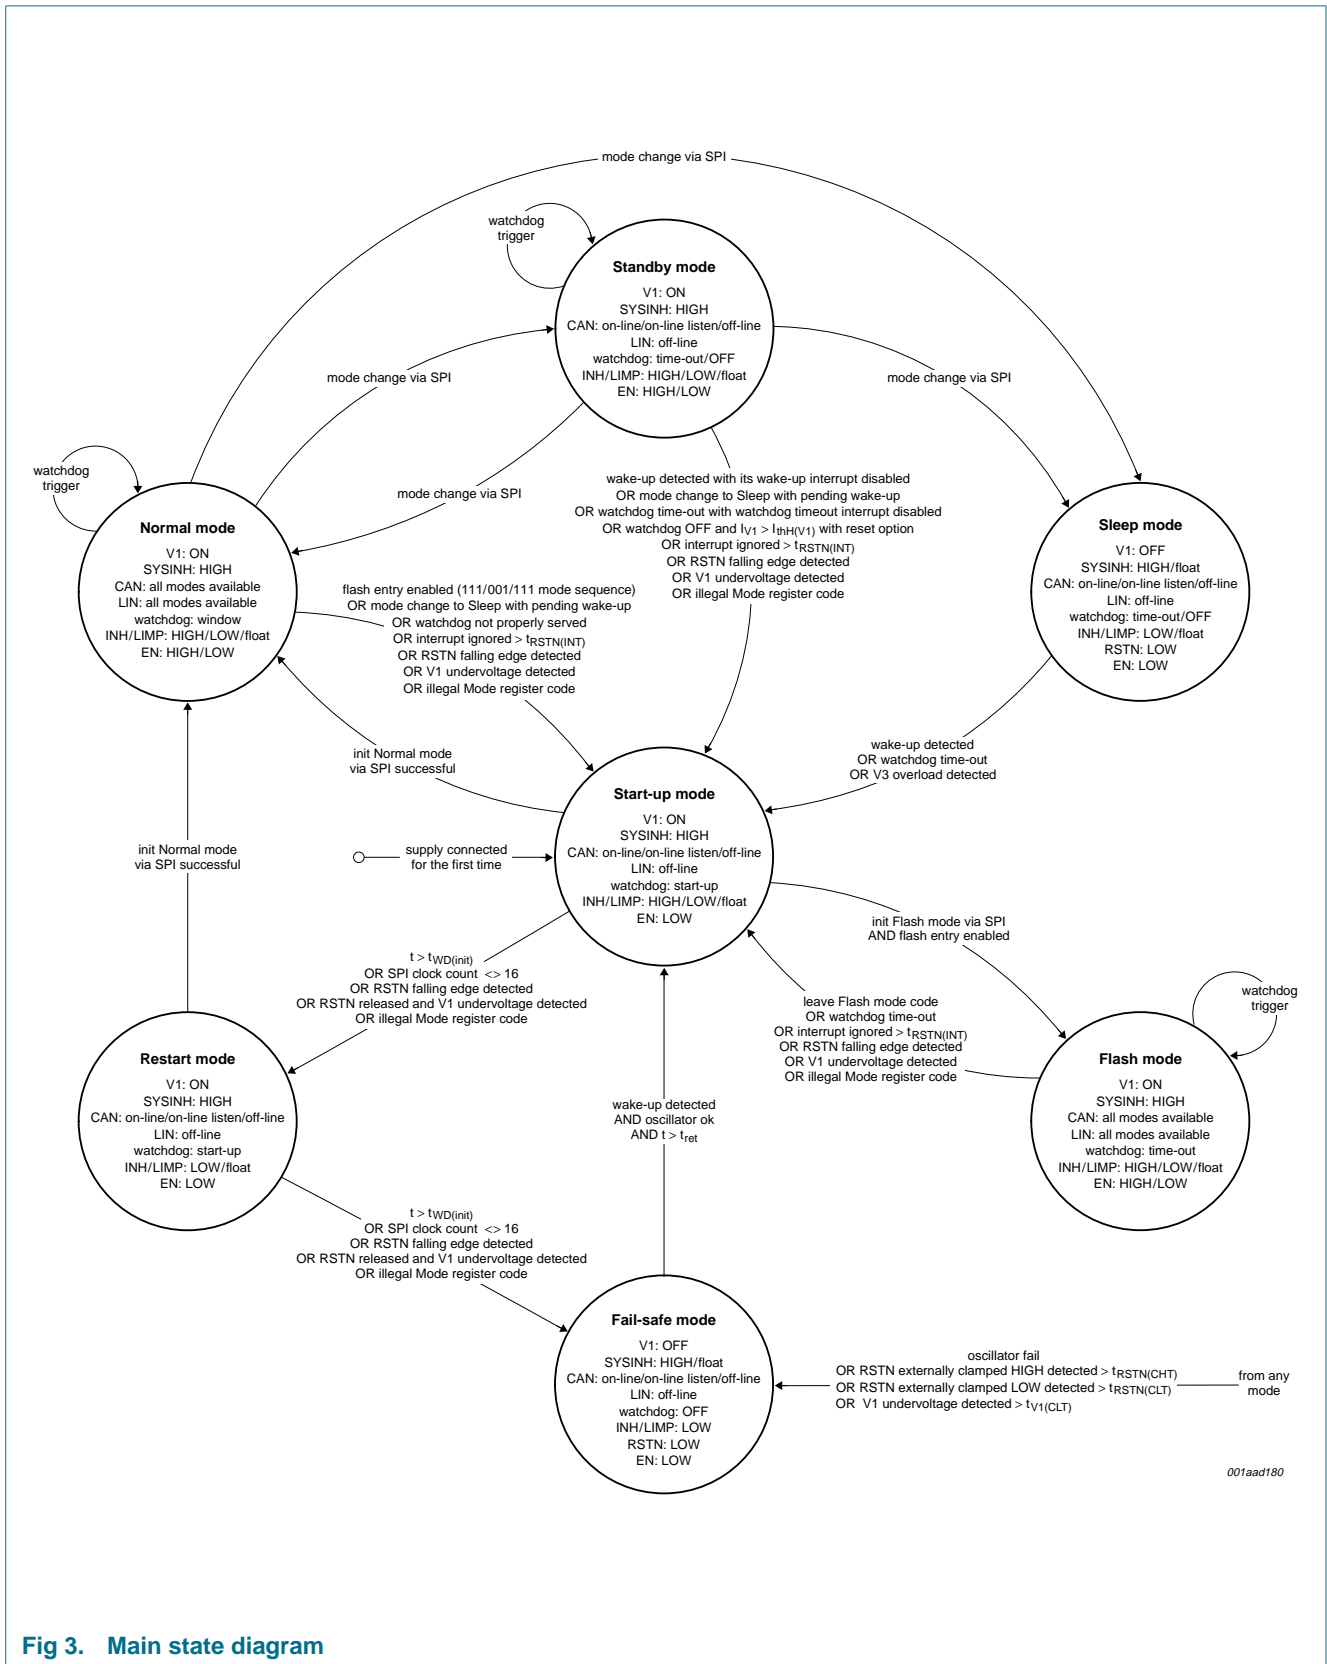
mode change via SPI

watchdog trigger

Standby mode

V1: ON
SYSINH: HIGH
CAN: on-line/on-line listen/off-line
LIN: off-line
watchdog: time-out/OFF
INH/LIMP: HIGH/LOW/float
EN: HIGH/LOW

mode change via SPI

mode change via SPI

watchdog trigger

mode change via SPI

wake-up detected with its wake-up interrupt disabled
OR mode change to Sleep with pending wake-up
OR watchdog time-out with watchdog timeout interrupt disabled
OR watchdog OFF and $I_{V1} > I_{thH(V1)}$ with reset option
OR interrupt ignored > $t_{RSTN(INT)}$
OR RSTN falling edge detected
OR V1 undervoltage detected
OR illegal Mode register code

Normal mode

V1: ON
SYSINH: HIGH
CAN: all modes available
LIN: all modes available
watchdog: window
INH/LIMP: HIGH/LOW/float
EN: HIGH/LOW

Sleep mode

V1: OFF
SYSINH: HIGH/float
CAN: on-line/on-line listen/off-line
LIN: off-line
watchdog: time-out/OFF
INH/LIMP: LOW/float
RSTN: LOW
EN: LOW

flash entry enabled (111/001/111 mode sequence)
OR mode change to Sleep with pending wake-up
OR watchdog not properly served
OR interrupt ignored > $t_{RSTN(INT)}$
OR RSTN falling edge detected
OR V1 undervoltage detected
OR illegal Mode register code

init Normal mode via SPI successful

wake-up detected
OR watchdog time-out
OR V3 overload detected

Start-up mode

V1: ON
SYSINH: HIGH
CAN: on-line/on-line listen/off-line
LIN: off-line
watchdog: start-up
INH/LIMP: HIGH/LOW/float
EN: LOW

init Normal mode via SPI successful

supply connected for the first time

init Flash mode via SPI AND flash entry enabled

$t > t_{WD(init)}$
OR SPI clock count <> 16
OR RSTN falling edge detected
OR RSTN released and V1 undervoltage detected
OR illegal Mode register code

watchdog trigger

leave Flash mode code
OR watchdog time-out
OR interrupt ignored > $t_{RSTN(INT)}$
OR RSTN falling edge detected
OR V1 undervoltage detected
OR illegal Mode register code

Restart mode

V1: ON
SYSINH: HIGH
CAN: on-line/on-line listen/off-line
LIN: off-line
watchdog: start-up
INH/LIMP: LOW/float
EN: LOW

wake-up detected
AND oscillator ok
AND $t > t_{ret}$

Flash mode

V1: ON
SYSINH: HIGH
CAN: all modes available
LIN: all modes available
watchdog: time-out
INH/LIMP: HIGH/LOW/float
EN: HIGH/LOW

$t > t_{WD(init)}$
OR SPI clock count <> 16
OR RSTN falling edge detected
OR RSTN released and V1 undervoltage detected
OR illegal Mode register code

Fail-safe mode

V1: OFF
SYSINH: HIGH/float
CAN: on-line/on-line listen/off-line
LIN: off-line
watchdog: OFF
INH/LIMP: LOW
RSTN: LOW
EN: LOW

oscillator fail
OR RSTN externally clamped HIGH detected > $t_{RSTN(CHT)}$
OR RSTN externally clamped LOW detected > $t_{RSTN(CLT)}$
OR V1 undervoltage detected > $t_{V1(CLT)}$

from any mode

001aad180

Fig 3. Main state diagram